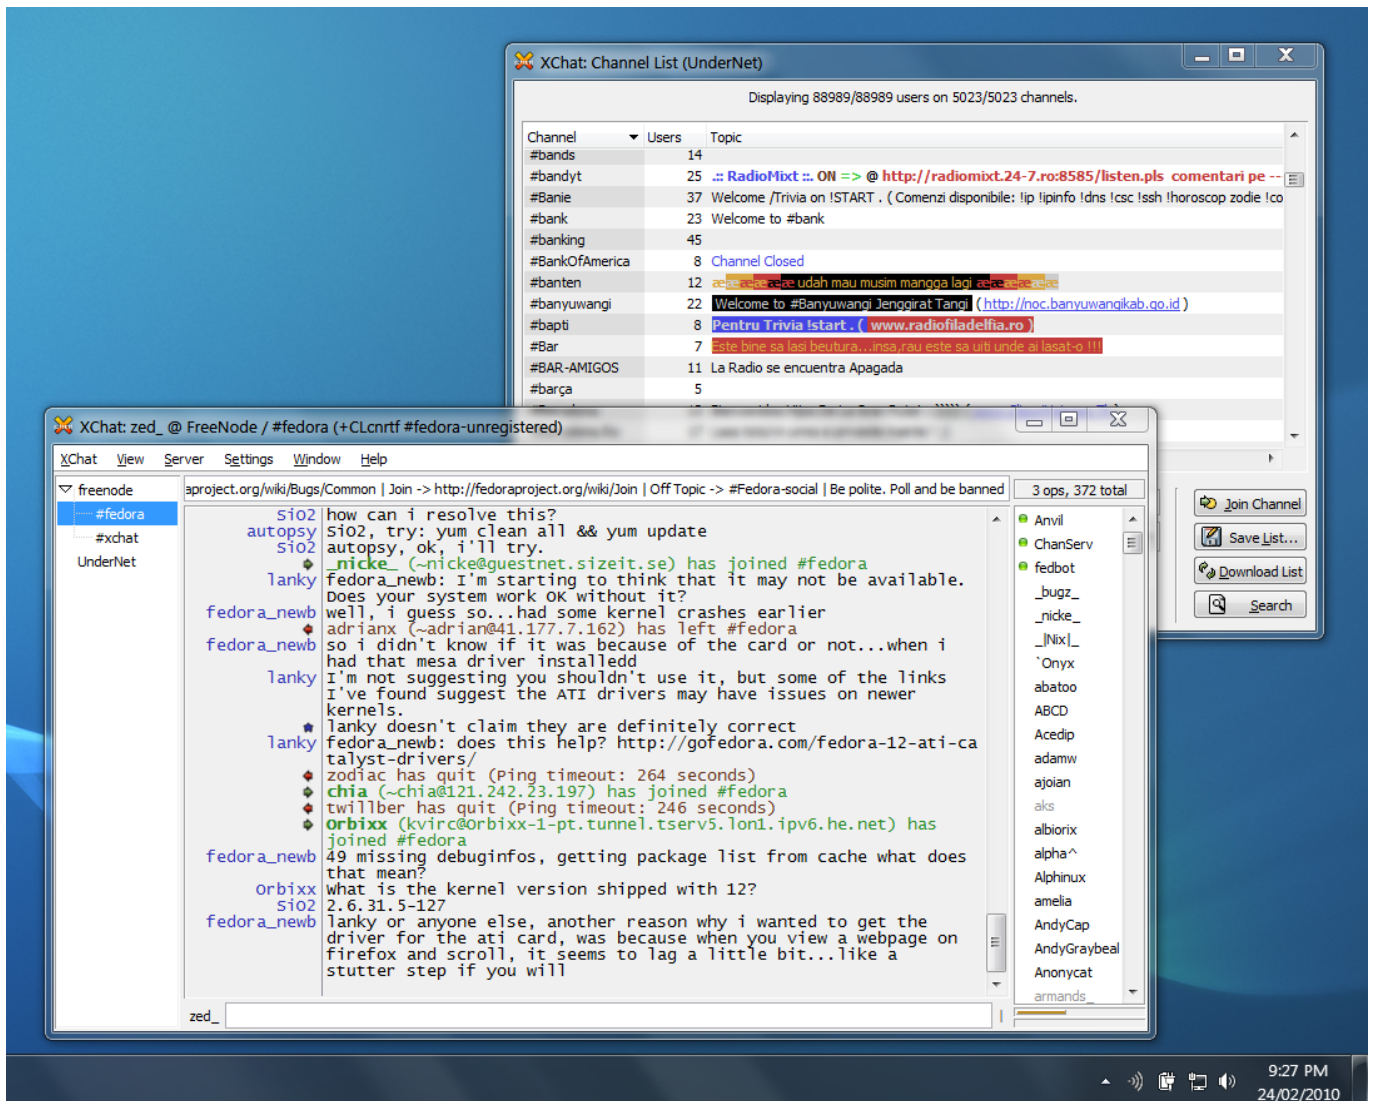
XChat: Channel List (UnderNet)

Displaying 88989/88989 users on 5023/5023 channels.

| Channel | Users | Topic |
|---|---|---|
| #bands | 14 | |
| #bandyt | 25 | .:: RadioMixt ::. ON => @ http://radiomixt.24-7.ro:8585/listen.pls comentari pe -- |
| #Banie | 37 | Welcome /Trivia on !START . ( Comenzi disponibile: !ip !ipinfo !dns !csc !ssh !horoscop zodie !co |
| #bank | 23 | Welcome to #bank |
| #banking | 45 | |
| #BankOfAmerica | 8 | Channel Closed |
| #banten | 12 | æææææææ udah mau musim mangga lagi æææææ |
| #banyuwangi | 22 | Welcome to #Banyuwangi Jenggirat Tangi (http://noc.banyuwangikab.go.id) |
| #bapti | 8 | Pentru Trivia !start . ( www.radiofiladelfia.ro ) |
| #Bar | 7 | Este bine sa lasi beutura...insa,rau este sa uiti unde ai lasat-o !!! |
| #BAR-AMIGOS | 11 | La Radio se encuentra Apagada |
| #barça | 5 | |

Join Channel
Save List...
Download List
Search

XChat: zed_ @ FreeNode / #fedora (+CLcnrtf #fedora-unregistered)

XChat View Server Settings Window Help

freenode
#fedora
#xchat
UnderNet

aproject.org/wiki/Bugs/Common | Join -> http://fedoraproject.org/wiki/Join | Off Topic -> #Fedora-social | Be polite. Poll and be banned

3 ops, 372 total

sio2 how can i resolve this?
autopsy sio2, try: yum clean all && yum update
sio2 autopsy, ok, i'll try.
_nicke_ (~nicke@guestnet.sizeit.se) has joined #fedora
lanky fedora_newb: I'm starting to think that it may not be available. Does your system work OK without it?
fedora_newb well, i guess so...had some kernel crashes earlier
adrianx (~adrian@41.177.7.162) has left #fedora
fedora_newb so i didn't know if it was because of that or not...when i had that mesa driver installedd
lanky I'm not suggesting you shouldn't use it, but some of the links I've found suggest the ATI drivers may have issues on newer kernels.
lanky doesn't claim they are definitely correct
lanky fedora_newb: does this help? http://gofedora.com/fedora-12-ati-catalyst-drivers/
zodiac has quit (Ping timeout: 264 seconds)
chia (~chia@121.242.23.197) has joined #fedora
twillber has quit (Ping timeout: 246 seconds)
Orbixx (kvirc@Orbixx-1-pt.tunnel.tserv5.lon1.ipv6.he.net) has joined #fedora
fedora_newb 49 missing debuginfos, getting package list from cache what does that mean?
Orbixx What is the kernel version shipped with 12?
sio2 2.6.31.5-127
fedora_newb lanky or anyone else, another reason why i wanted to get the driver for the ati card, was because when you view a webpage on firefox and scroll, it seems to lag a little bit...like a stutter step if you will

Anvil
ChanServ
fedbot
_bugz_
_nicke_
_|Nix|_
`Onyx
abatoo
ABCD
Acedip
adamw
ajoian
aks
albiorix
alpha^
Alphinux
amelia
AndyCap
AndyGraybeal
Anonycat
armands_

zed_

9:27 PM
24/02/2010